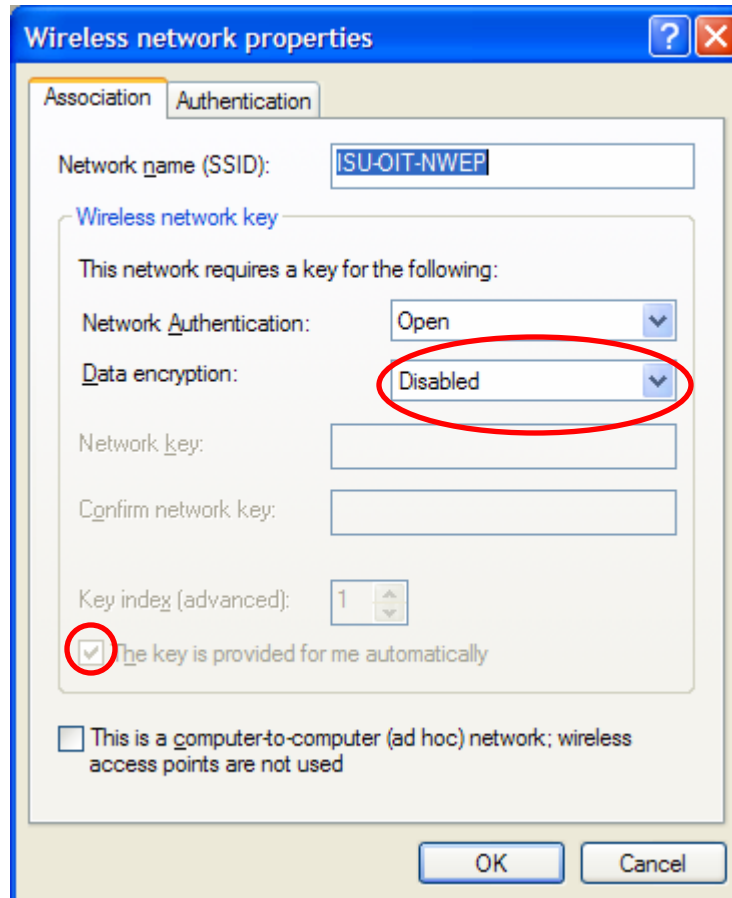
Wireless network properties

?

Association

Authentication

Network name (SSID): ISU-OIT-NWEP

Wireless network key

This network requires a key for the following:

Network Authentication: Open

Data encryption: Disabled

Network key:

Confirm network key:

Key index (advanced): 1

The key is provided for me automatically

This is a computer-to-computer (ad hoc) network; wireless access points are not used

OK

Cancel